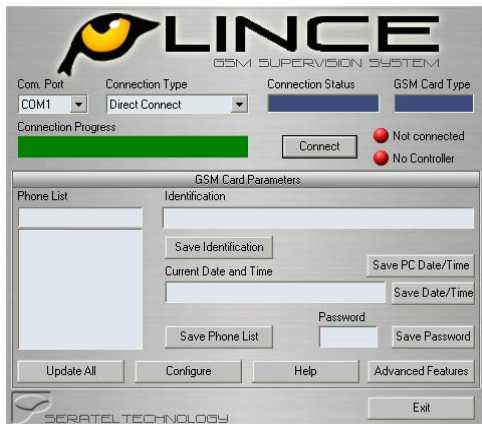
LINCE
GSM SUPERVISION SYSTEM

Com. Port
COM1
Connection Type
Direct Connect
Connection Status
GSM Card Type

Connection Progress
Connect
Not connected
No Controller

GSM Card Parameters
Phone List
Identification
Save Identification
Current Date and Time
Save PC Date/Time
Save Date/Time
Password
Save Phone List
Save Password

Update All
Configure
Help
Advanced Features

SERATEL TECHNOLOGY
Exit